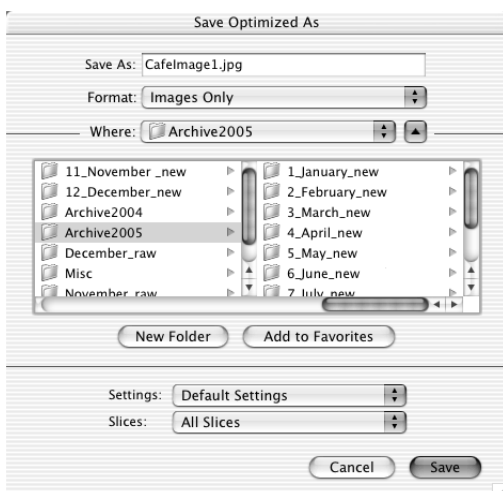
Save Optimized As

Save As: CafeImage1.jpg

Format: Images Only

Where: Archive2005

11_November _new
12_December_new
Archive2004
Archive2005
December_raw
Misc
November_raw

1_January_new
2_February_new
3_March_new
4_April_new
5_May_new
6_June_new
7_July_new

New Folder
Add to Favorites

Settings: Default Settings
Slices: All Slices

Cancel
Save